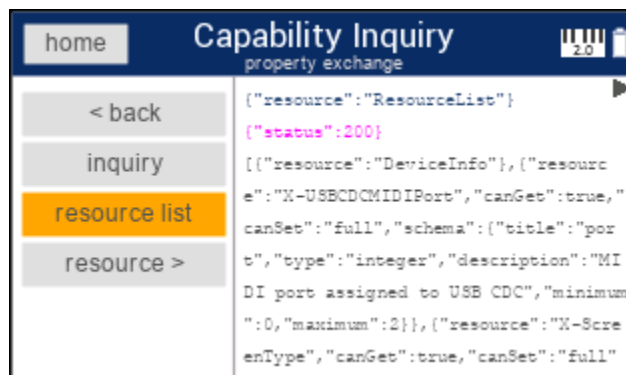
home

Capability Inquiry
property exchange

2.0

< back

inquiry

resource list

resource >

{"resource":"ResourceList"}

{"status":200}

[{"resource":"DeviceInfo"},{"resource":"X-USBCDCMIDIPort","canGet":true,"canSet":"full","schema":{"title":"port","type":"integer","description":"MIDI port assigned to USB CDC","minimum":0,"maximum":2}},{"resource":"X-ScreenType","canGet":true,"canSet":"full"